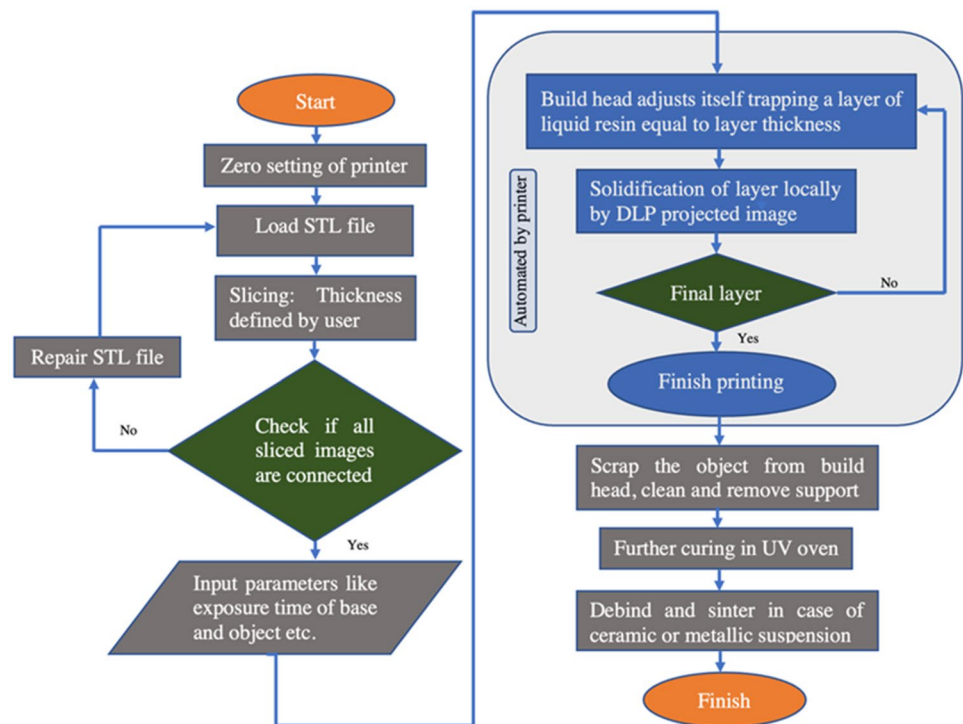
Start

Zero setting of printer

Load STL file

Slicing: Thickness defined by user

Repair STL file

No

Check if all sliced images are connected

Yes

Input parameters like exposure time of base and object etc.

Automated by printer

Build head adjusts itself trapping a layer of liquid resin equal to layer thickness

Solidification of layer locally by DLP projected image

Final layer

No

Yes

Finish printing

Scrap the object from build head, clean and remove support

Further curing in UV oven

Debind and sinter in case of ceramic or metallic suspension

Finish